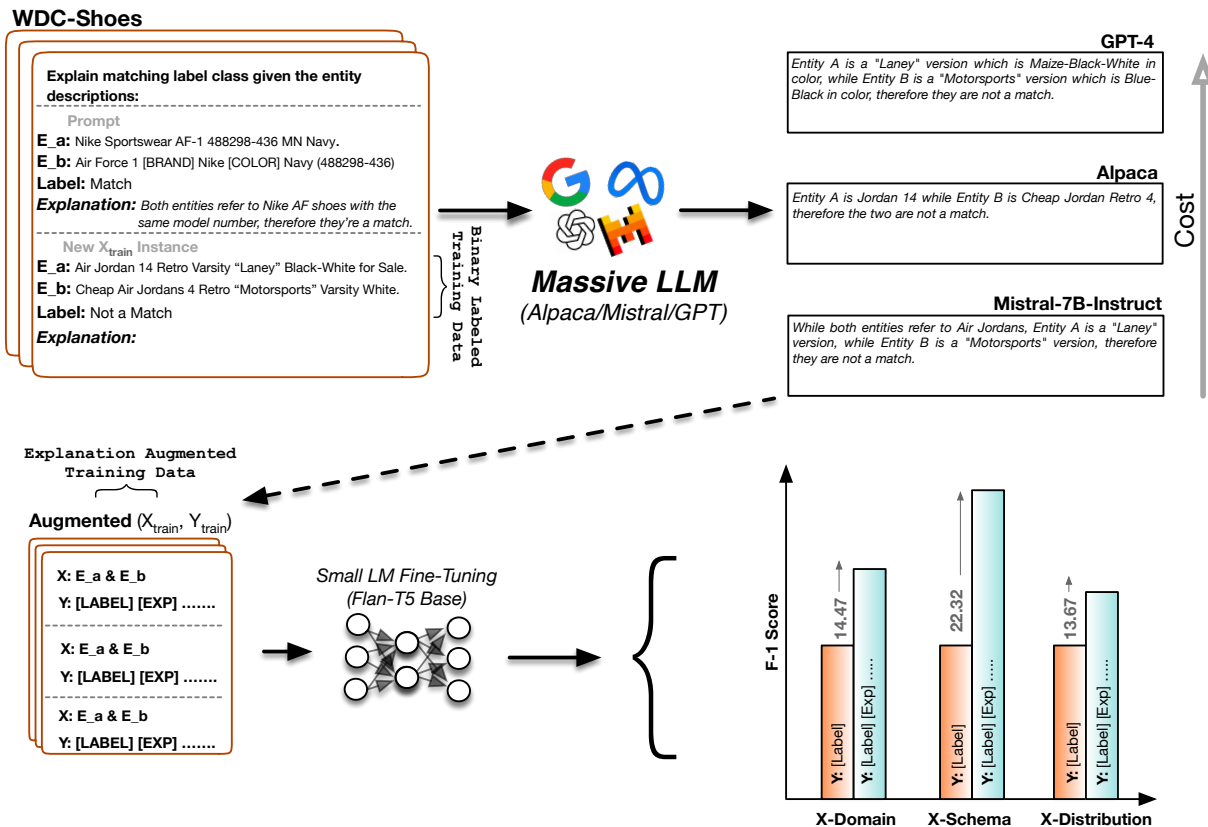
WDC-Shoes

Explain matching label class given the entity descriptions:

Prompt

E_a: Nike Sportswear AF-1 488298-436 MN Navy.
E_b: Air Force 1 [BRAND] Nike [COLOR] Navy (488298-436)
Label: Match
Explanation: Both entities refer to Nike AF shoes with the same model number, therefore they're a match.

New $X_{train}$ Instance

E_a: Air Jordan 14 Retro Varsity "Laney" Black-White for Sale.
E_b: Cheap Air Jordans 4 Retro "Motorsports" Varsity White.
Label: Not a Match
Explanation:

Binary Labeled Training Data

Massive LLM
(Alpaca/Mistral/GPT)

GPT-4
Entity A is a "Laney" version which is Maize-Black-White in color, while Entity B is a "Motorsports" version which is Blue-Black in color, therefore they are not a match.

Alpaca
Entity A is Jordan 14 while Entity B is Cheap Jordan Retro 4, therefore the two are not a match.

Mistral-7B-Instruct
While both entities refer to Air Jordans, Entity A is a "Laney" version, while Entity B is a "Motorsports" version, therefore they are not a match.

Cost

Explanation Augmented Training Data

Augmented ($X_{train}$, $Y_{train}$)

X: E_a & E_b
Y: [LABEL] [EXP] …….

X: E_a & E_b
Y: [LABEL] [EXP] …….

X: E_a & E_b
Y: [LABEL] [EXP] …….

Small LM Fine-Tuning
(Flan-T5 Base)

F-1 Score

14.47
Y: [Label]
Y: [Label] [Exp] …..

22.32
Y: [Label]
Y: [Label] [Exp] …..

13.67
Y: [Label]
Y: [Label] [Exp] …..

X-Domain
X-Schema
X-Distribution